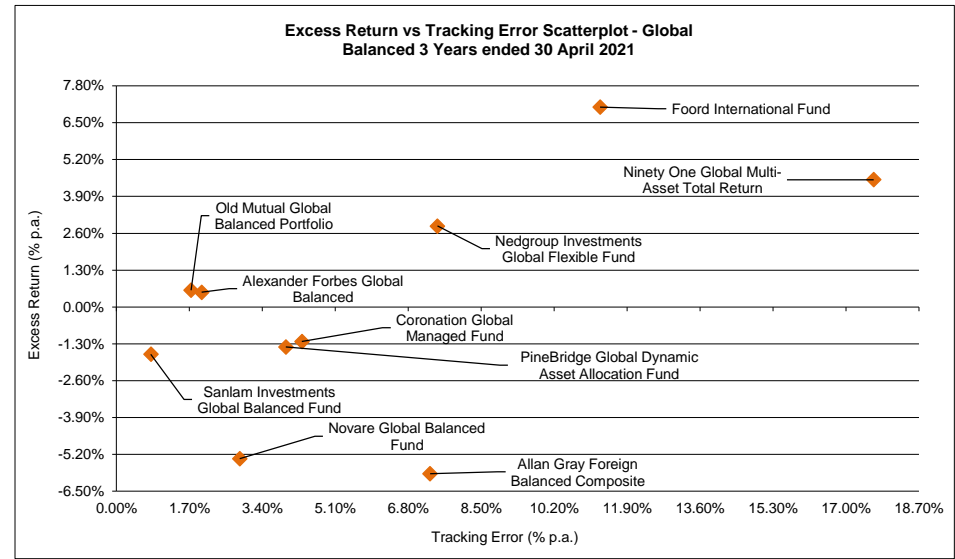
Excess Return vs Tracking Error Scatterplot - Global Balanced 3 Years ended 30 April 2021

7.80%
6.50%
5.20%
3.90%
2.60%
1.30%
0.00%
-1.30%
-2.60%
-3.90%
-5.20%
-6.50%

Excess Return (% p.a.)

Foord International Fund

Ninety One Global Multi-Asset Total Return

Old Mutual Global Balanced Portfolio

Nedgroup Investments Global Flexible Fund

Alexander Forbes Global Balanced

Coronation Global Managed Fund

PineBridge Global Dynamic Asset Allocation Fund

Sanlam Investments Global Balanced Fund

Novare Global Balanced Fund

Allan Gray Foreign Balanced Composite

0.00% 1.70% 3.40% 5.10% 6.80% 8.50% 10.20% 11.90% 13.60% 15.30% 17.00% 18.70%

Tracking Error (% p.a.)